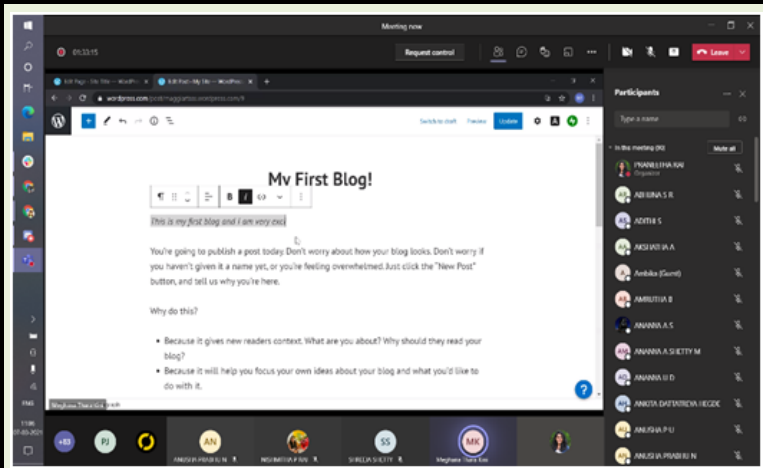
Meeting now

01:33:15

Request control

Leave

Edit Page ‹ My Site — WordPress

Edit Post ‹ My Site — WordPress

wordpress.com/post/

Switch to draft

Preview

Update

My First Blog!

This is my first blog and I am very exc|

You're going to publish a post today. Don't worry about how your blog looks. Don't worry if you haven't given it a name yet, or you're feeling overwhelmed. Just click the "New Post" button, and tell us why you're here.

Why do this?

- Because it gives new readers context. What are you about? Why should they read your blog?
- Because it will help you focus your own ideas about your blog and what you'd like to do with it.

Participants

Type a name

In the meeting (90)

Mute all

PRANUTHA RAI
Organizer

ADHINA S R

ADITHI S

AKSHATHA A

Ambika (Guest)

AMRUTHA B

ANANYA A S

ANANYA A SHETTY M

ANANYA B D

ANKITA DATTATRAYA HEGDE

ANUSHA P U

ANUSHA PRABHU N

+83

PJ

AN

ANUSHA PRABHU N

NISHMITHA P NAI

SS

SHREDA SHETTY

MK

Meghana Thara Kini

Meghana Thara Kini

ENG

11:06

07-03-2021